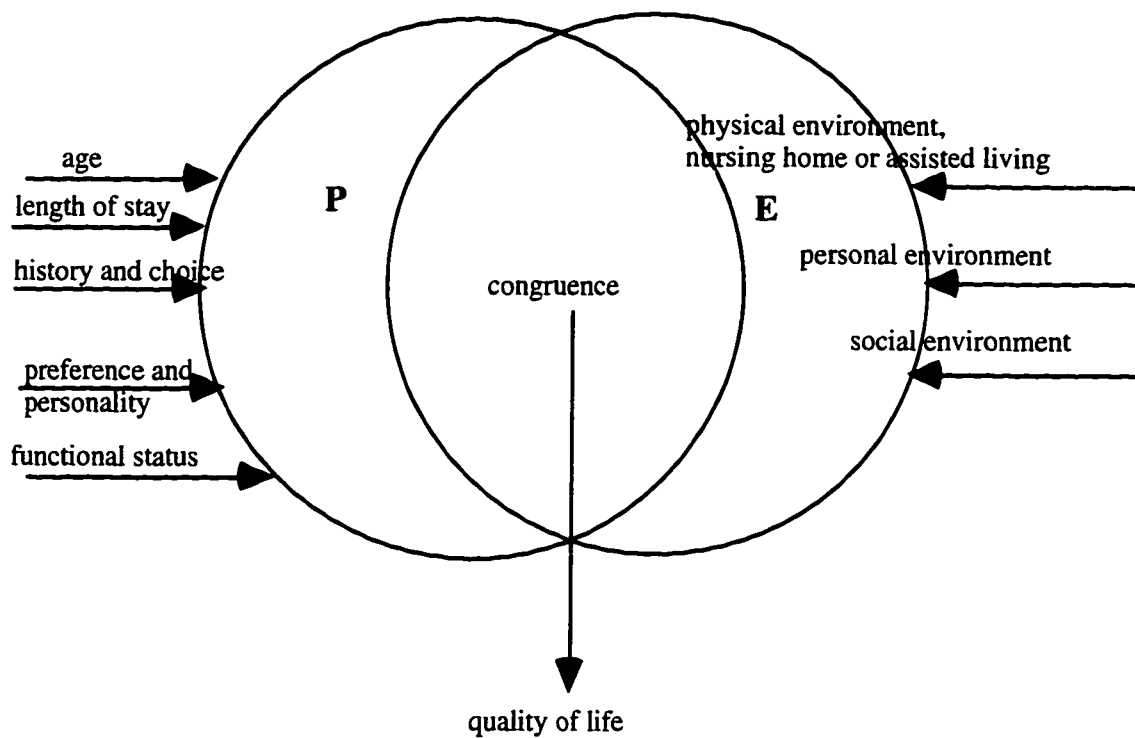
age

length of stay

history and choice

preference and personality

functional status

P

congruence

E

physical environment, nursing home or assisted living

personal environment

social environment

quality of life